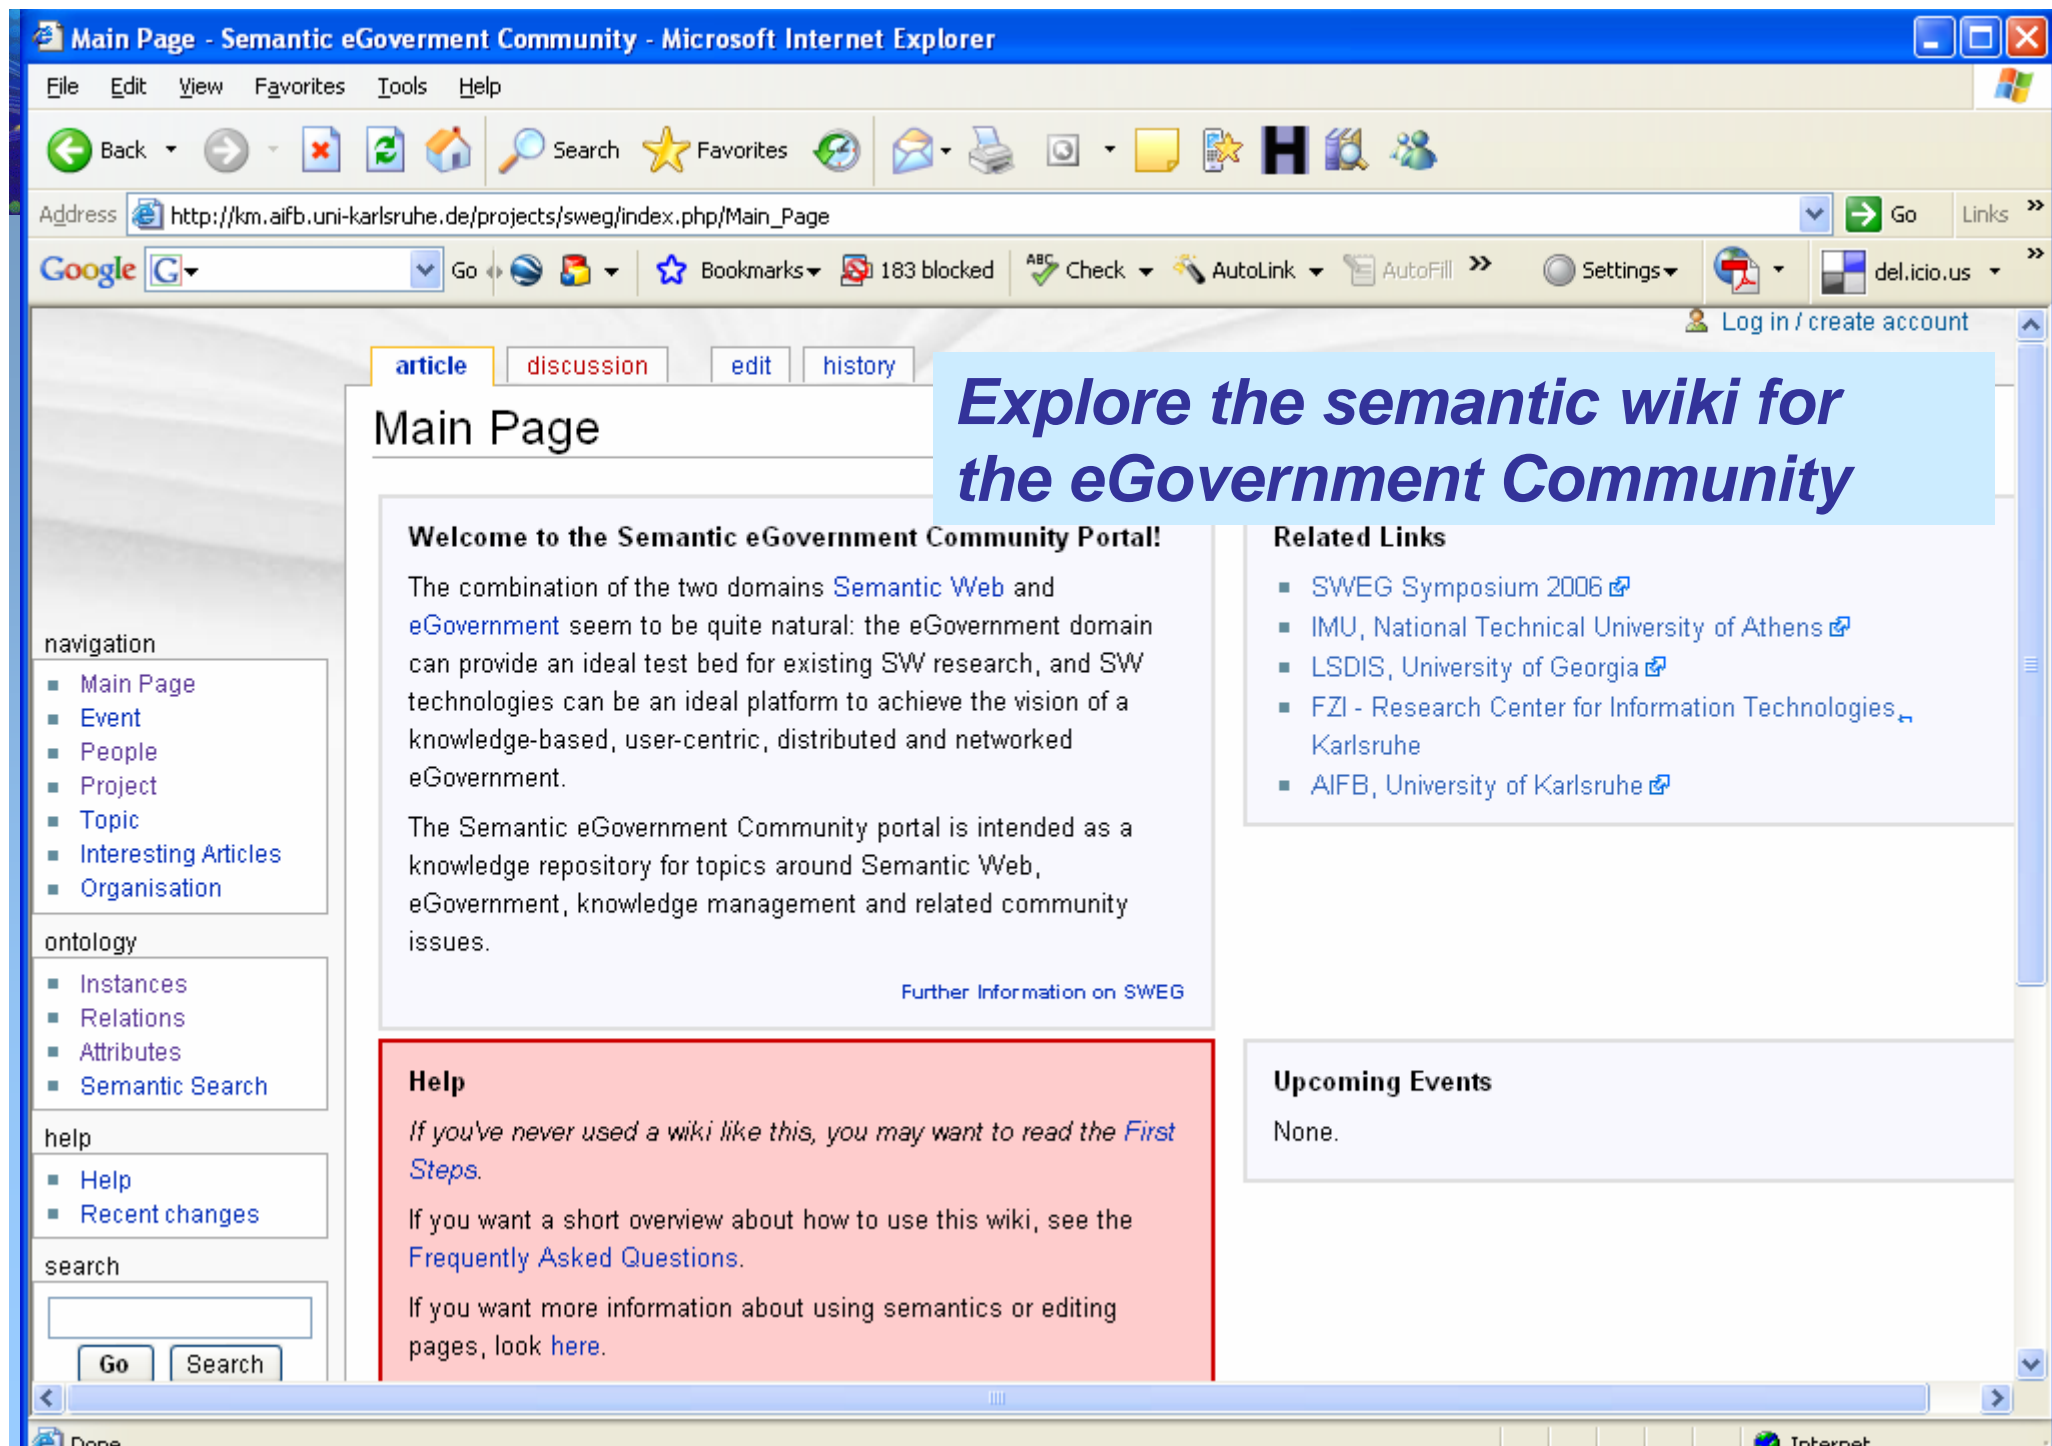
Main Page - Semantic eGoverment Community - Microsoft Internet Explorer

File Edit View Favorites Tools Help

Back Search Favorites

Address http://km.aifb.uni-karlsruhe.de/projects/sweg/index.php/Main_Page Go Links

Google G Go Bookmarks 183 blocked Check AutoLink AutoFill Settings del.icio.us

Log in / create account

article discussion edit history

Main Page

Explore the semantic wiki for the eGovernment Community

Welcome to the Semantic eGovernment Community Portal!

The combination of the two domains Semantic Web and eGovernment seem to be quite natural: the eGovernment domain can provide an ideal test bed for existing SW research, and SW technologies can be an ideal platform to achieve the vision of a knowledge-based, user-centric, distributed and networked eGovernment.

The Semantic eGovernment Community portal is intended as a knowledge repository for topics around Semantic Web, eGovernment, knowledge management and related community issues.

Further Information on SWEG

Related Links

- SWEG Symposium 2006
- IMU, National Technical University of Athens
- LSDIS, University of Georgia
- FZI - Research Center for Information Technologies, Karlsruhe
- AIFB, University of Karlsruhe

navigation
- Main Page
- Event
- People
- Project
- Topic
- Interesting Articles
- Organisation

ontology
- Instances
- Relations
- Attributes
- Semantic Search

help
- Help
- Recent changes

search

Go Search

Help

If you've never used a wiki like this, you may want to read the First Steps.

If you want a short overview about how to use this wiki, see the Frequently Asked Questions.

If you want more information about using semantics or editing pages, look here.

Upcoming Events

None.

Done Internet